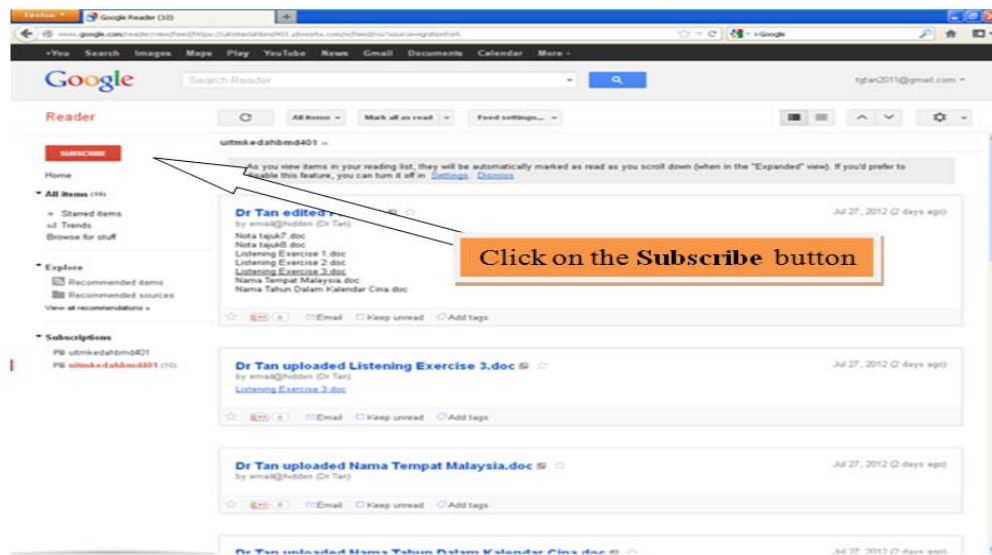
Firefox Google Reader (10)

www.google.com/reader/view/feed/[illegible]

iGoogle

+You Search Images Maps Play YouTube News Gmail Documents Calendar More

Google

Search Reader

tgtan2011@gmail.com

Reader

All items Mark all as read Feed settings...

SUBSCRIBE

Home

All items (10)

Starred items
Trends
Browse for stuff

Explore

Recommended items
Recommended sources
View all recommendations »

Subscriptions

uitmkedahbmd401
uitmkedahbmd401 (10)

uitmkedahbmd401

As you view items in your reading list, they will be automatically marked as read as you scroll down (when in the "Expanded" view). If you'd prefer to disable this feature, you can turn it off in Settings. Dismiss

Dr Tan edited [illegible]

by email@hidden (Dr Tan)

Nota tajuk7.doc
Nota tajuk8.doc
Listening Exercise 1.doc
Listening Exercise 2.doc
Listening Exercise 3.doc
Nama Tempat Malaysia.doc
Nama Tahun Dalam Kalendar Cina.doc

Jul 27, 2012 (2 days ago)

Click on the Subscribe button

Email Keep unread Add tags

Dr Tan uploaded Listening Exercise 3.doc

by email@hidden (Dr Tan)

Listening Exercise 3.doc

Jul 27, 2012 (2 days ago)

Email Keep unread Add tags

Dr Tan uploaded Nama Tempat Malaysia.doc

by email@hidden (Dr Tan)

Jul 27, 2012 (2 days ago)

Email Keep unread Add tags

Dr Tan uploaded Nama Tahun Dalam Kalendar Cina.doc

Jul 27, 2012 (2 days ago)